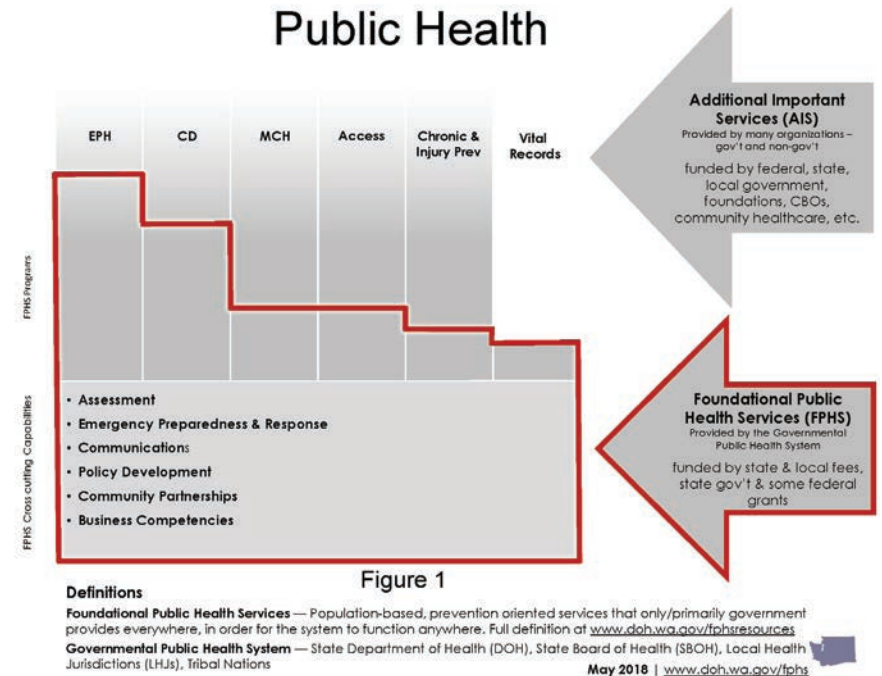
Public Health

EPH

CD

MCH

Access

Chronic & Injury Prev

Vital Records

FPHS Programs

FPHS Cross cutting Capabilities

• Assessment
• Emergency Preparedness & Response
• Communications
• Policy Development
• Community Partnerships
• Business Competencies

Additional Important Services (AIS)
Provided by many organizations – gov't and non-gov't
funded by federal, state, local government, foundations, CBOs, community healthcare, etc.

Foundational Public Health Services (FPHS)
Provided by the Governmental Public Health System
funded by state & local fees, state gov't & some federal grants

Figure 1

Definitions

Foundational Public Health Services — Population-based, prevention oriented services that only/primarily government provides everywhere, in order for the system to function anywhere. Full definition at www.doh.wa.gov/fphsresources

Governmental Public Health System — State Department of Health (DOH), State Board of Health (SBOH), Local Health Jurisdictions (LHJs), Tribal Nations

May 2018 | www.doh.wa.gov/fphs